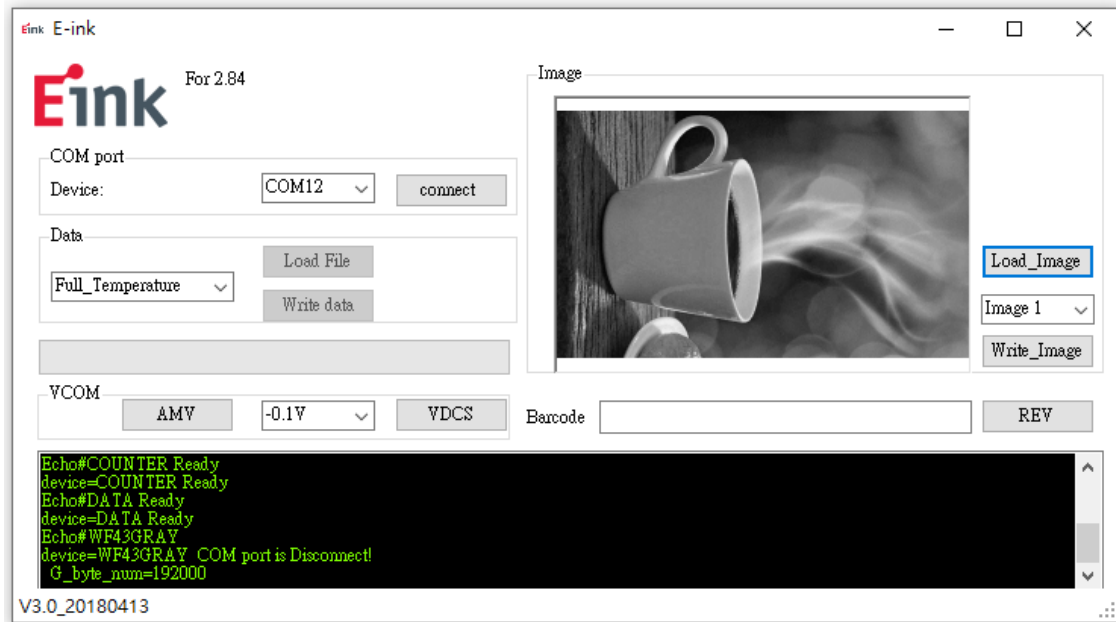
E-ink

Eink For 2.84

COM port
Device: COM12 connect

Data
Full_Temperature Load File
Write data

VCOM
AMV -0.1V VDCS

Image

Load_Image
Image 1
Write_Image

Barcode REV

Echo#COUNTER Ready
device=COUNTER Ready
Echo#DATA Ready
device=DATA Ready
Echo#WF43GRAY
device=WF43GRAY COM port is Disconnect!
G_byte_num=192000

V3.0_20180413